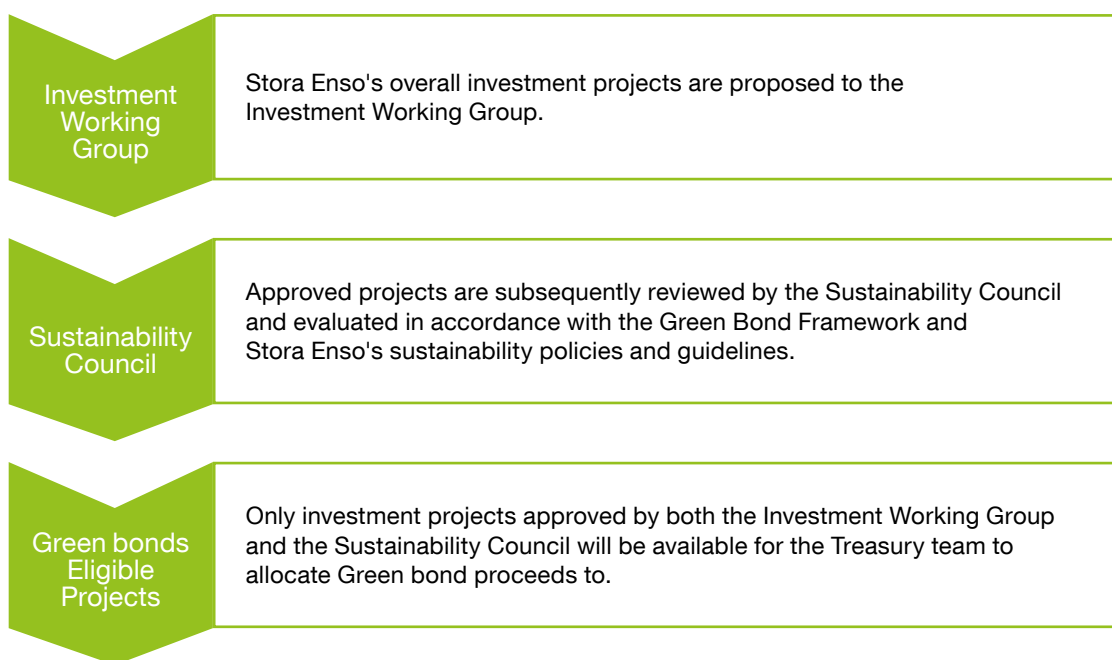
Investment Working Group

Stora Enso's overall investment projects are proposed to the Investment Working Group.

Sustainability Council

Approved projects are subsequently reviewed by the Sustainability Council and evaluated in accordance with the Green Bond Framework and Stora Enso's sustainability policies and guidelines.

Green bonds Eligible Projects

Only investment projects approved by both the Investment Working Group and the Sustainability Council will be available for the Treasury team to allocate Green bond proceeds to.